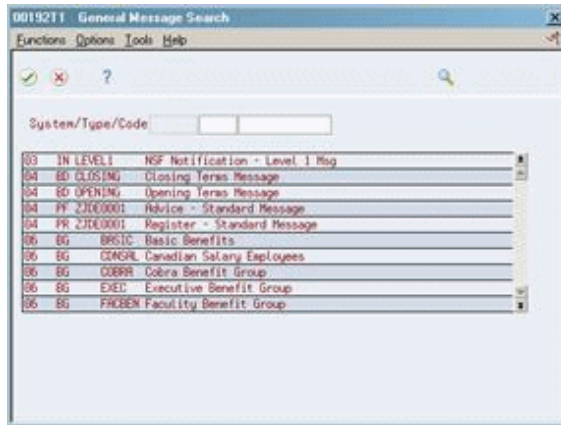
00192T1 General Message Search

Functions Options Tools Help

?

System/Type/Code

| | | | |
|---|---|---|---|
| 03 | IN | LEVEL1 | NSF Notification - Level 1 Msg |
| 04 | BD | CLOSING | Closing Terms Message |
| 04 | BD | OPENING | Opening Terms Message |
| 04 | PF | ZJDE0001 | Advice - Standard Message |
| 04 | PR | ZJDE0001 | Register - Standard Message |
| 06 | BG | BASIC | Basic Benefits |
| 06 | BG | CDNSAL | Canadian Salary Employees |
| 06 | BG | COBRA | Cobra Benefit Group |
| 06 | BG | EXEC | Executive Benefit Group |
| 06 | BG | FACBEN | Faculty Benefit Group |